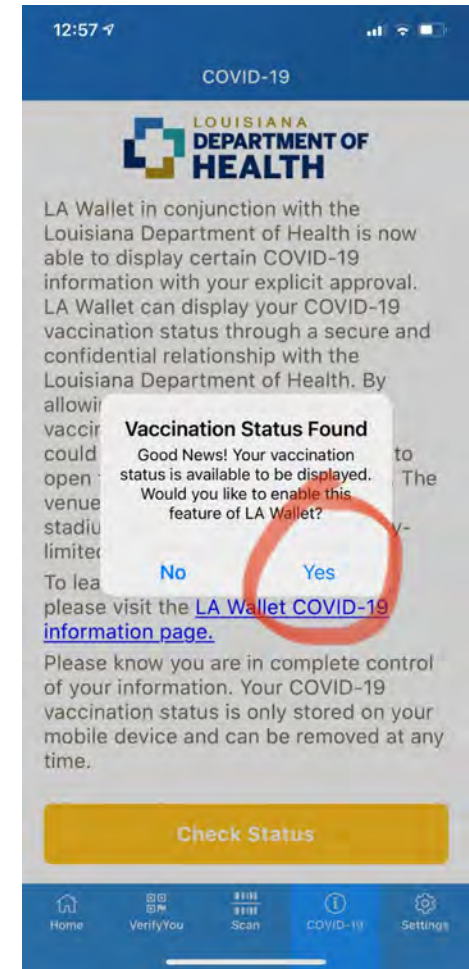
12:57

COVID-19

LOUISIANA
DEPARTMENT OF
HEALTH

LA Wallet in conjunction with the Louisiana Department of Health is now able to display certain COVID-19 information with your explicit approval. LA Wallet can display your COVID-19 vaccination status through a secure and confidential relationship with the Louisiana Department of Health. By allowi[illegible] vaccir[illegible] could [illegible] to open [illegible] The venue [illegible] stadiu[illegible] y-limitec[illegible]

Vaccination Status Found
Good News! Your vaccination status is available to be displayed. Would you like to enable this feature of LA Wallet?

No Yes

To lea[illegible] please visit the LA Wallet COVID-19 information page.

Please know you are in complete control of your information. Your COVID-19 vaccination status is only stored on your mobile device and can be removed at any time.

Check Status

Home VerifyYou Scan COVID-19 Settings